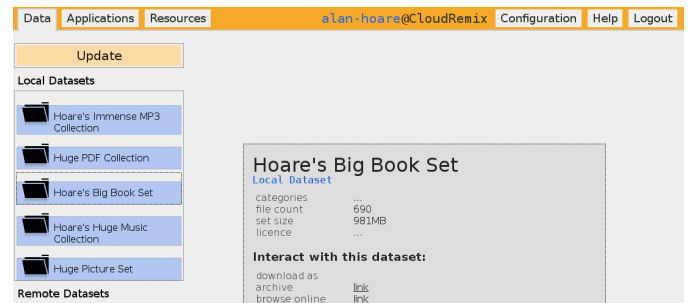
Data Applications Resources alan-hoare@CloudRemix Configuration Help Logout

Update

Local Datasets

Hoare's Immense MP3 Collection

Huge PDF Collection

Hoare's Big Book Set

Hoare's Huge Music Collection

Huge Picture Set

Remote Datasets

Hoare's Big Book Set
Local Dataset

| | |
|---|---|
| categories | ... |
| file count | 690 |
| set size | 981MB |
| licence | ... |

Interact with this dataset:

| | |
|---|---|
| download as | |
| archive | link |
| browse online | link |